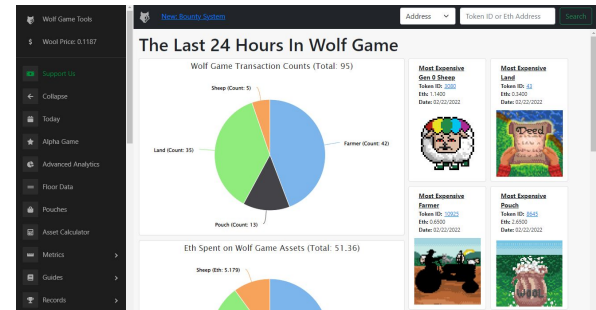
Wolf Game Tools
Wool Price: 0.1187
Support Us
Collapse
Today
Alpha Game
Advanced Analytics
Floor Data
Pouches
Asset Calculator
Metrics
Guides
Records

New: Bounty System
Address
Token ID or Eth Address
Search

The Last 24 Hours In Wolf Game

Wolf Game Transaction Counts (Total: 95)
Sheep (Count: 5)
Land (Count: 35)
Farmer (Count: 42)
Pouch (Count: 13)

Eth Spent on Wolf Game Assets (Total: 51.36)
Sheep (Eth: 5.179)

Most Expensive Gen 0 Sheep
Token ID: 8080
Eth: 1.1400
Date: 02/22/2022

Most Expensive Land
Token ID: 43
Eth: 0.3400
Date: 02/22/2022

Most Expensive Farmer
Token ID: 10925
Eth: 0.6500
Date: 02/22/2022

Most Expensive Pouch
Token ID: 8645
Eth: 2.6500
Date: 02/22/2022

Deed
WOOL